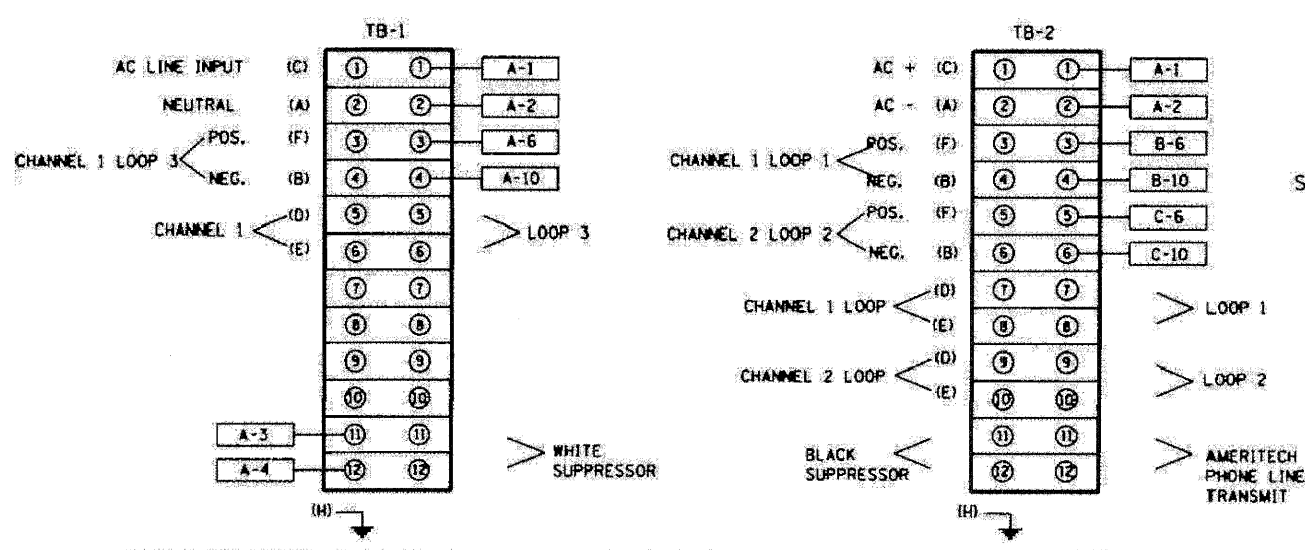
TB-1

AC LINE INPUT (C) ① ① A-1
NEUTRAL (A) ② ② A-2
CHANNEL 1 LOOP 3 POS. (F) ③ ③ A-6
NEG. (B) ④ ④ A-10
CHANNEL 1 (D) ⑤ ⑤
(E) ⑥ ⑥ LOOP 3
⑦ ⑦
⑧ ⑧
⑨ ⑨
⑩ ⑩
A-3 ⑪ ⑪
A-4 ⑫ ⑫ WHITE SUPPRESSOR
(H)

TB-2

AC + (C) ① ① A-1
AC - (A) ② ② A-2
CHANNEL 1 LOOP 1 POS. (F) ③ ③ B-6
NEG. (B) ④ ④ B-10
CHANNEL 2 LOOP 2 POS. (F) ⑤ ⑤ C-6
NEG. (B) ⑥ ⑥ C-10
CHANNEL 1 LOOP (D) ⑦ ⑦
(E) ⑧ ⑧ LOOP 1
CHANNEL 2 LOOP (D) ⑨ ⑨
(E) ⑩ ⑩ LOOP 2
⑪ ⑪
BLACK SUPPRESSOR ⑫ ⑫ AMERITECH PHONE LINE TRANSMIT
(H)

S